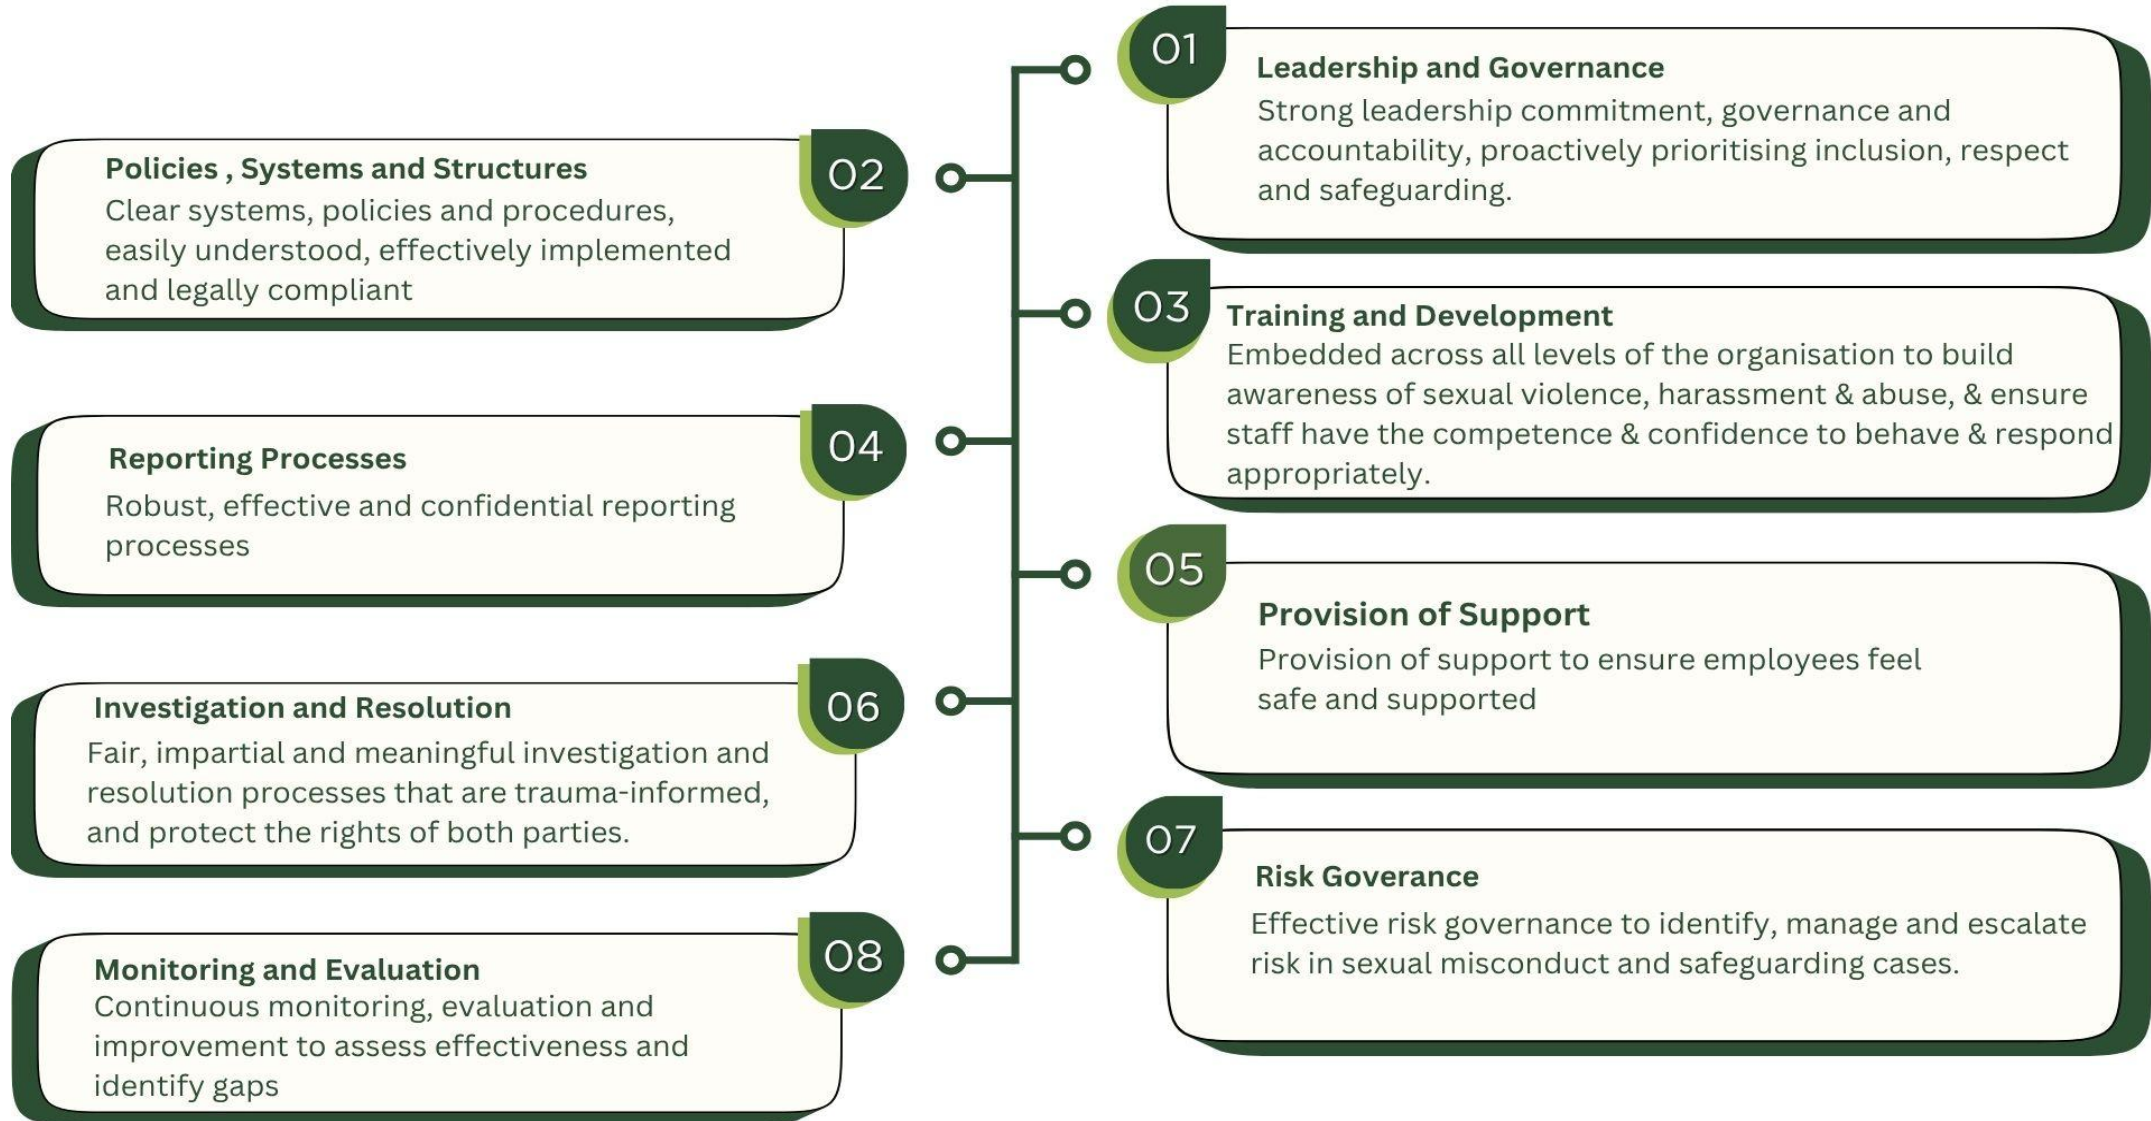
01
Leadership and Governance
Strong leadership commitment, governance and accountability, proactively prioritising inclusion, respect and safeguarding.

02
Policies , Systems and Structures
Clear systems, policies and procedures, easily understood, effectively implemented and legally compliant

03
Training and Development
Embedded across all levels of the organisation to build awareness of sexual violence, harassment & abuse, & ensure staff have the competence & confidence to behave & respond appropriately.

04
Reporting Processes
Robust, effective and confidential reporting processes

05
Provision of Support
Provision of support to ensure employees feel safe and supported

06
Investigation and Resolution
Fair, impartial and meaningful investigation and resolution processes that are trauma-informed, and protect the rights of both parties.

07
Risk Goverance
Effective risk governance to identify, manage and escalate risk in sexual misconduct and safeguarding cases.

08
Monitoring and Evaluation
Continuous monitoring, evaluation and improvement to assess effectiveness and identify gaps